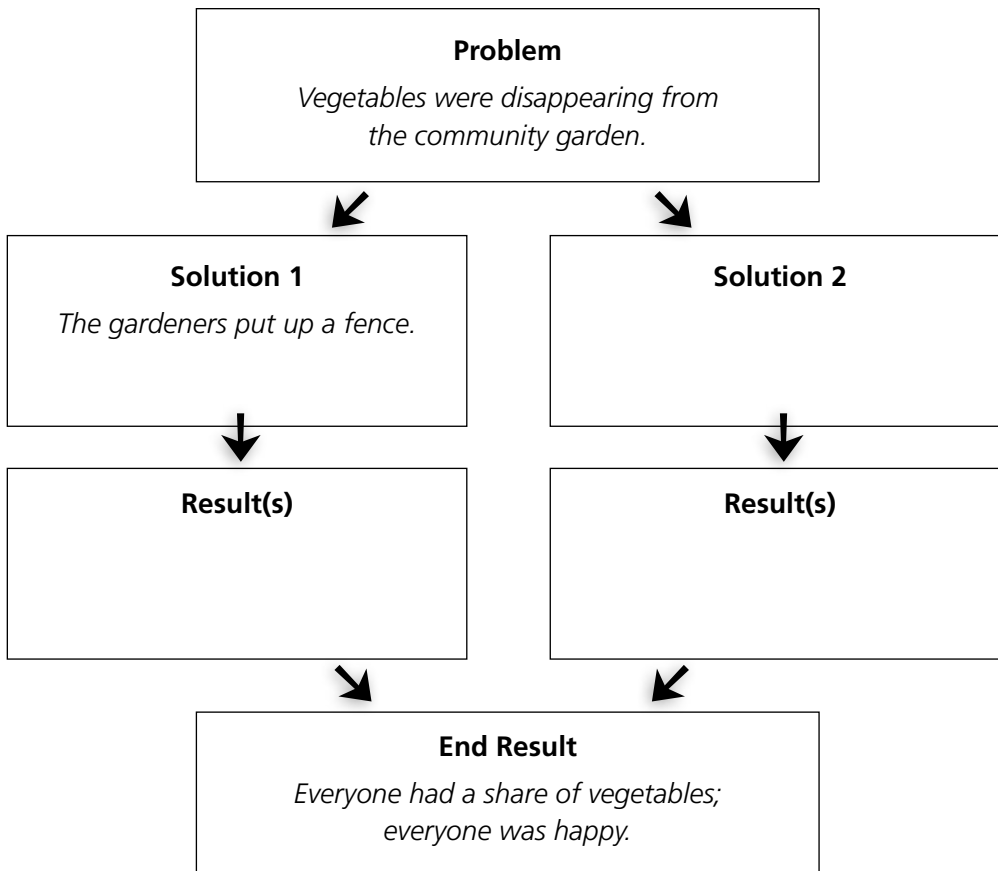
Problem

Vegetables were disappearing from the community garden.

Solution 1

The gardeners put up a fence.

Solution 2

Result(s)

Result(s)

End Result

Everyone had a share of vegetables; everyone was happy.